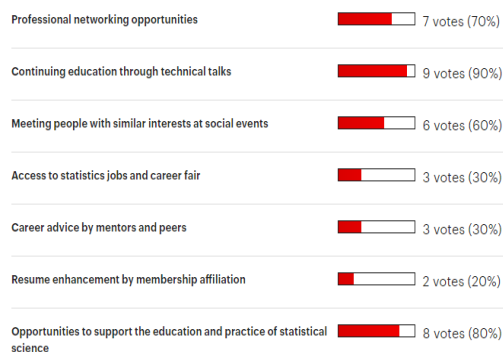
Professional networking opportunities 7 votes (70%)

Continuing education through technical talks 9 votes (90%)

Meeting people with similar interests at social events 6 votes (60%)

Access to statistics jobs and career fair 3 votes (30%)

Career advice by mentors and peers 3 votes (30%)

Resume enhancement by membership affiliation 2 votes (20%)

Opportunities to support the education and practice of statistical science 8 votes (80%)